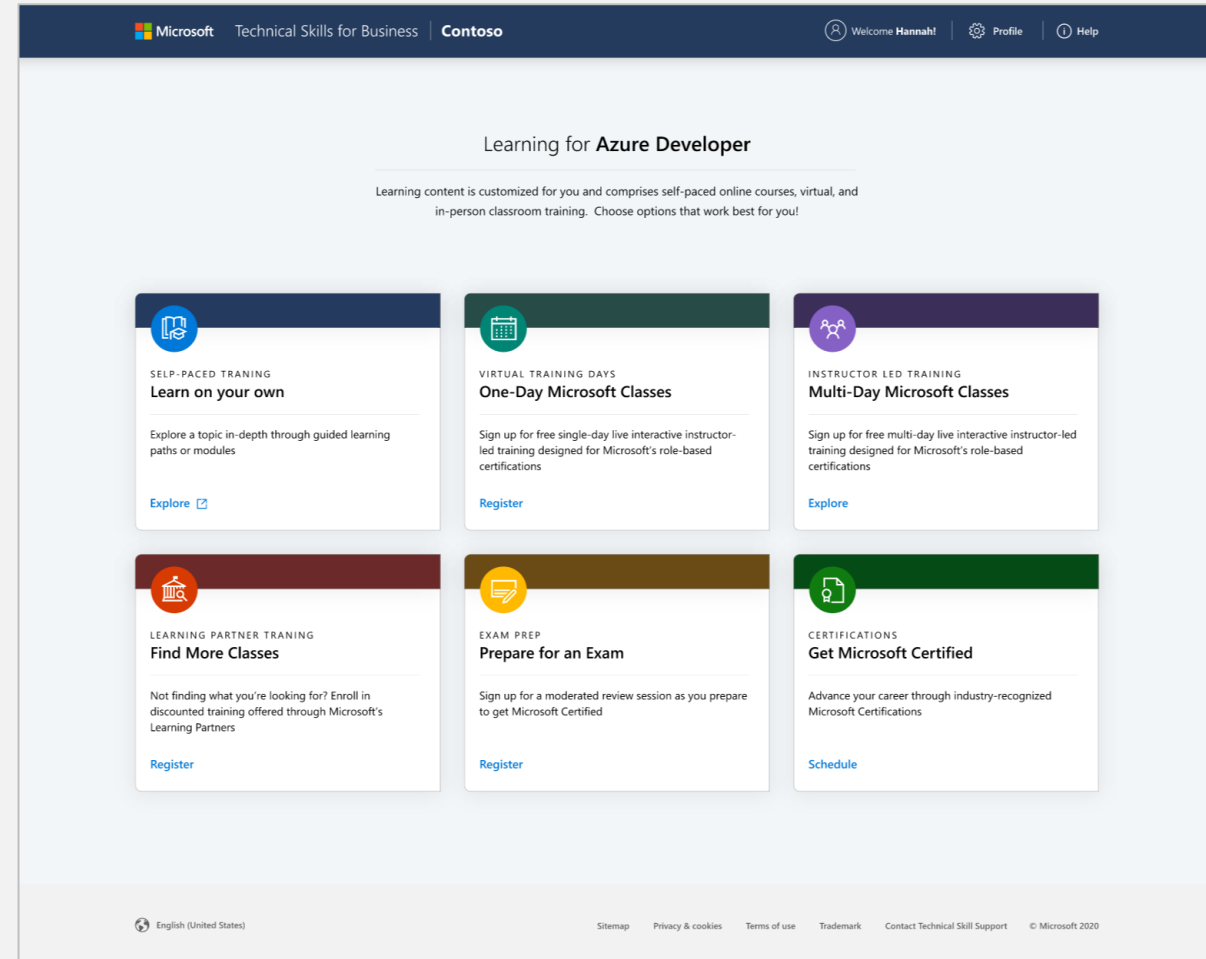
Microsoft Technical Skills for Business | Contoso

Welcome Hannah! | Profile | Help

Learning for **Azure Developer**

Learning content is customized for you and comprises self-paced online courses, virtual, and in-person classroom training. Choose options that work best for you!

SELF-PACED TRANING
Learn on your own

Explore a topic in-depth through guided learning paths or modules

Explore

VIRTUAL TRAINING DAYS
One-Day Microsoft Classes

Sign up for free single-day live interactive instructor-led training designed for Microsoft's role-based certifications

Register

INSTRUCTOR LED TRAINING
Multi-Day Microsoft Classes

Sign up for free multi-day live interactive instructor-led training designed for Microsoft's role-based certifications

Explore

LEARNING PARTNER TRANING
Find More Classes

Not finding what you're looking for? Enroll in discounted training offered through Microsoft's Learning Partners

Register

EXAM PREP
Prepare for an Exam

Sign up for a moderated review session as you prepare to get Microsoft Certified

Register

CERTIFICATIONS
Get Microsoft Certified

Advance your career through industry-recognized Microsoft Certifications

Schedule

English (United States)

Sitemap Privacy & cookies Terms of use Trademark Contact Technical Skill Support © Microsoft 2020